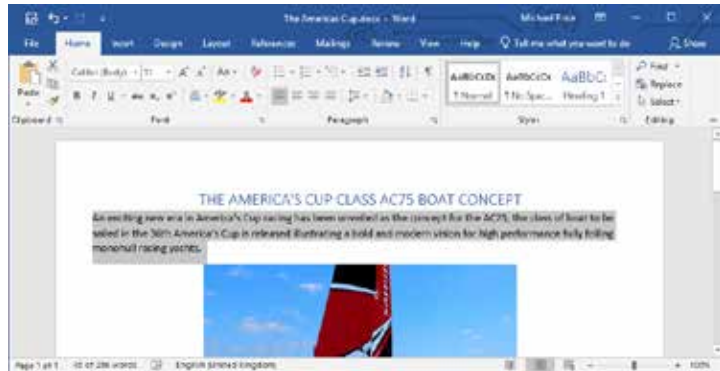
The America's Cup.docx - Word
Michael Price
File Home Insert Design Layout References Mailings Review View Help Tell me what you want to do Share
Paste
Clipboard
Calibri (Body) 11
Font
Paragraph
AaBbCcDc AaBbCcDc AaBbC
1 Normal 1 No Spac... Heading 1
Styles
Find
Replace
Select
Editing

THE AMERICA'S CUP CLASS AC75 BOAT CONCEPT

An exciting new era in America's Cup racing has been unveiled as the concept for the AC75, the class of boat to be sailed in the 36th America's Cup is released illustrating a bold and modern vision for high performance fully foiling monohull racing yachts.

Page 1 of 1 33 of 286 words English (United Kingdom) 100%